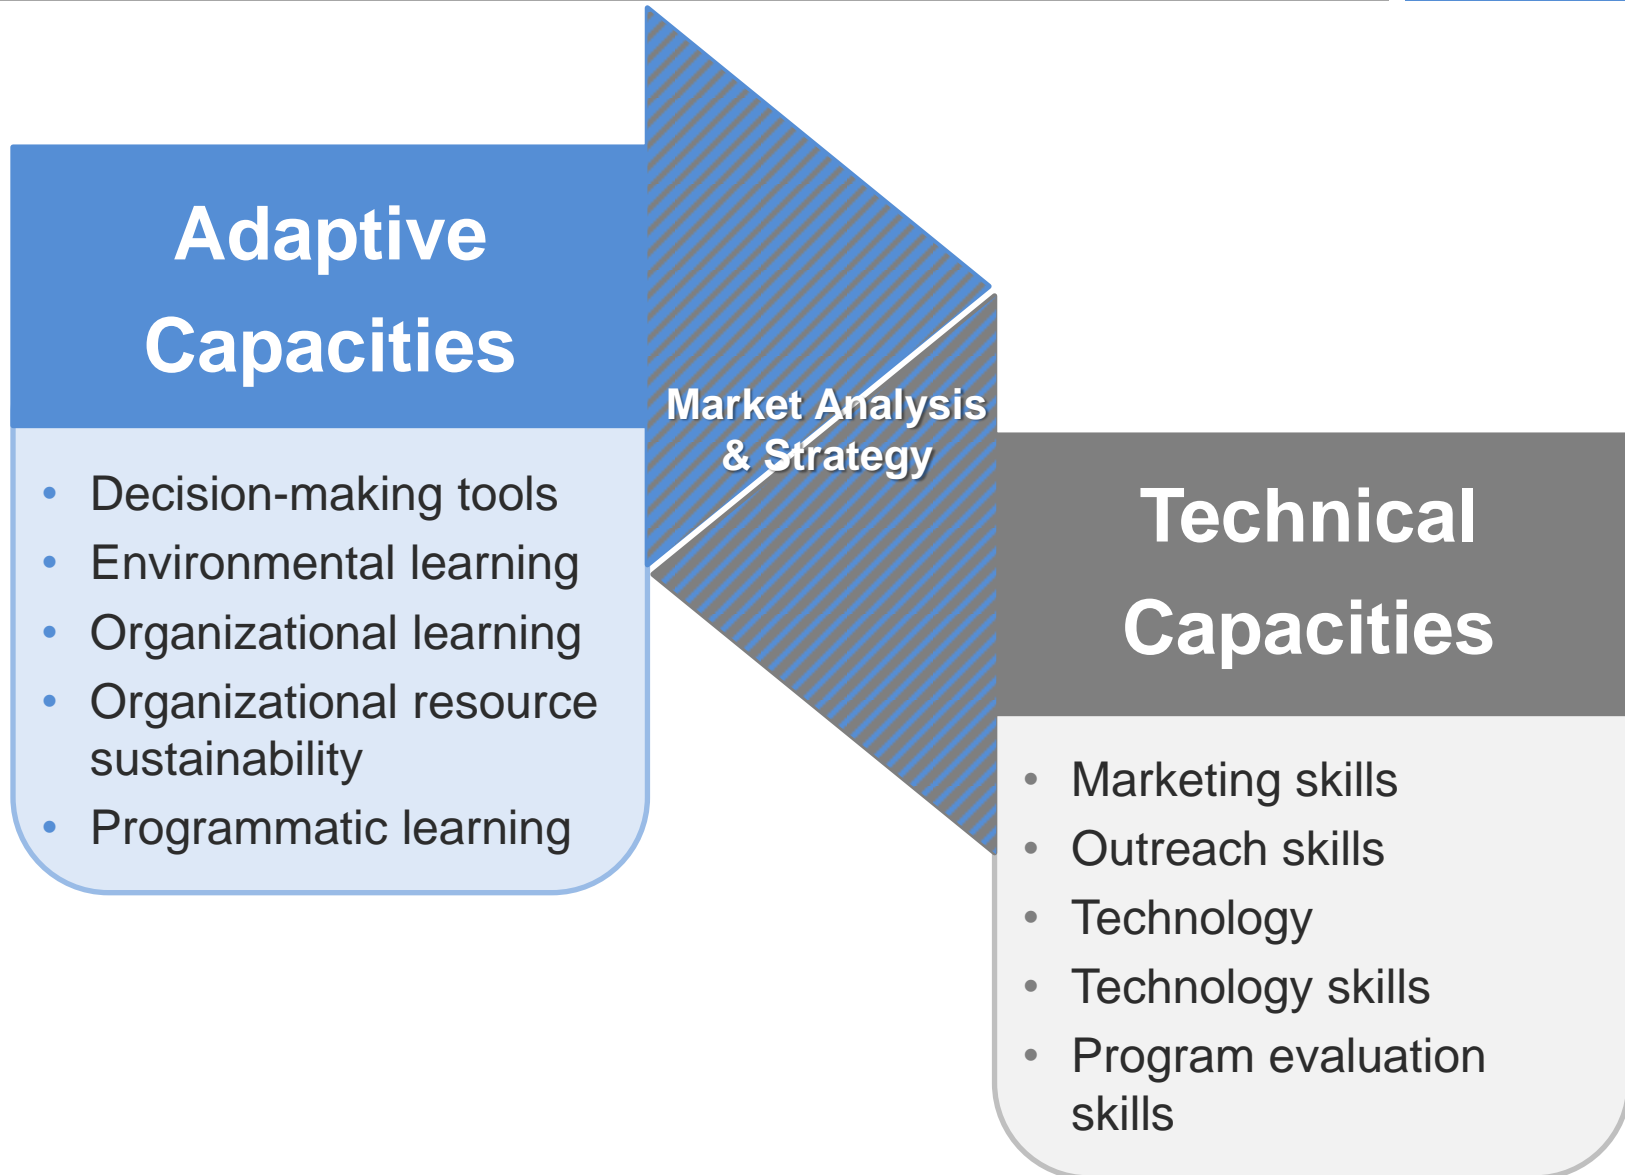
Adaptive Capacities

- Decision-making tools
- Environmental learning
- Organizational learning
- Organizational resource sustainability
- Programmatic learning

Market Analysis & Strategy

Technical Capacities

- Marketing skills
- Outreach skills
- Technology
- Technology skills
- Program evaluation skills